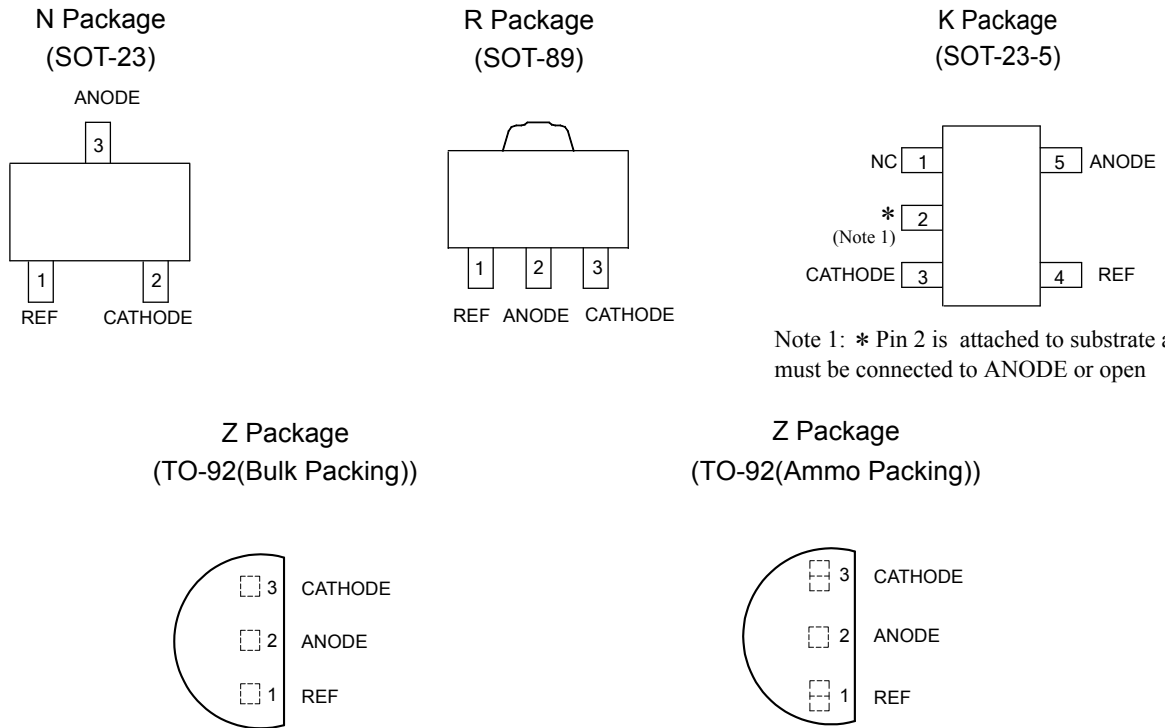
N Package
(SOT-23)

ANODE
3
1
2
REF CATHODE

R Package
(SOT-89)

1 2 3
REF ANODE CATHODE

K Package
(SOT-23-5)

NC 1
∗ 2
(Note 1)
CATHODE 3
5 ANODE
4 REF

Note 1: ∗ Pin 2 is attached to substrate a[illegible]
must be connected to ANODE or open

Z Package
(TO-92(Bulk Packing))

3 CATHODE
2 ANODE
1 REF

Z Package
(TO-92(Ammo Packing))

3 CATHODE
2 ANODE
1 REF